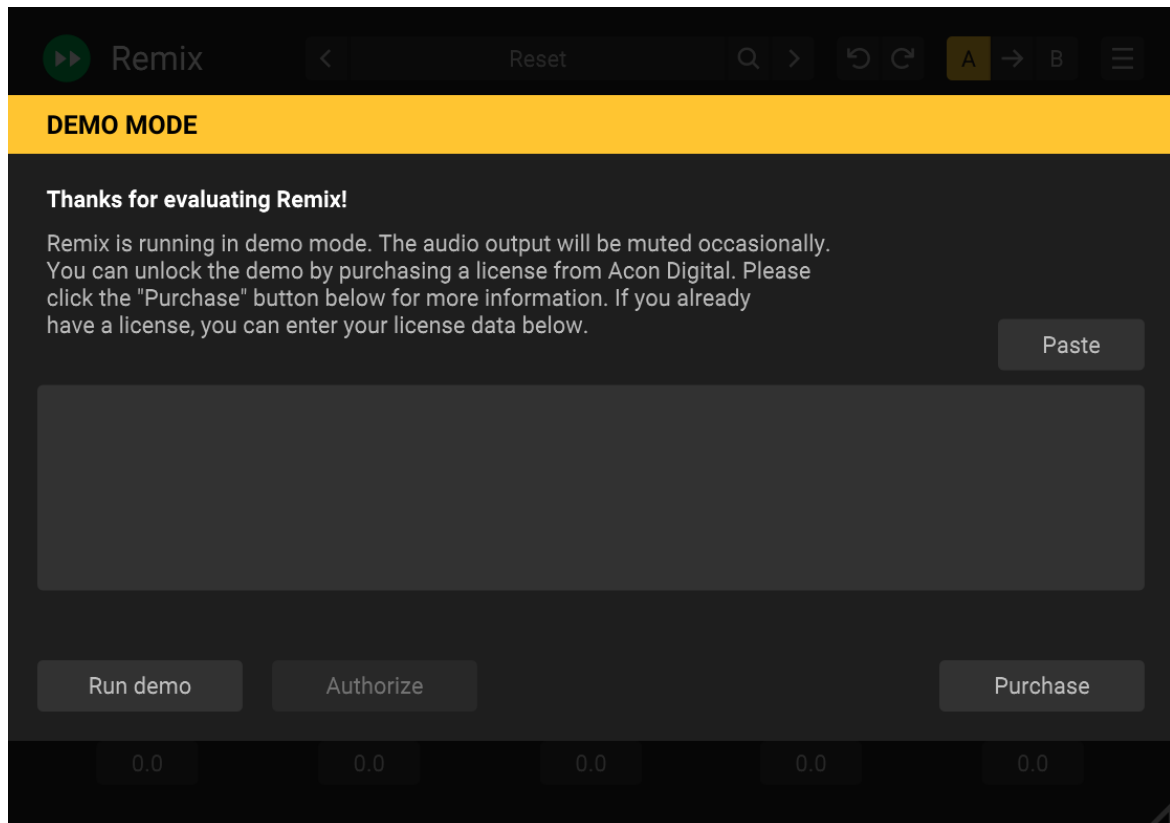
Remix Reset A B

DEMO MODE

Thanks for evaluating Remix!

Remix is running in demo mode. The audio output will be muted occasionally. You can unlock the demo by purchasing a license from Acon Digital. Please click the "Purchase" button below for more information. If you already have a license, you can enter your license data below.

Paste

Run demo Authorize Purchase

0.0 0.0 0.0 0.0 0.0